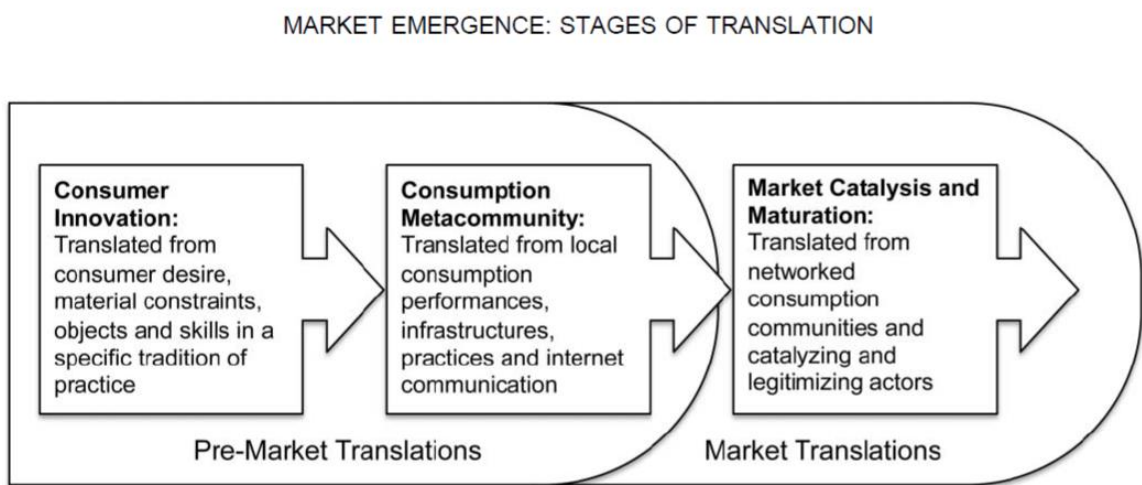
MARKET EMERGENCE: STAGES OF TRANSLATION

**Consumer Innovation:**
Translated from consumer desire, material constraints, objects and skills in a specific tradition of practice

**Consumption Metacommunity:**
Translated from local consumption performances, infrastructures, practices and internet communication

**Market Catalysis and Maturation:**
Translated from networked consumption communities and catalyzing and legitimizing actors

Pre-Market Translations

Market Translations